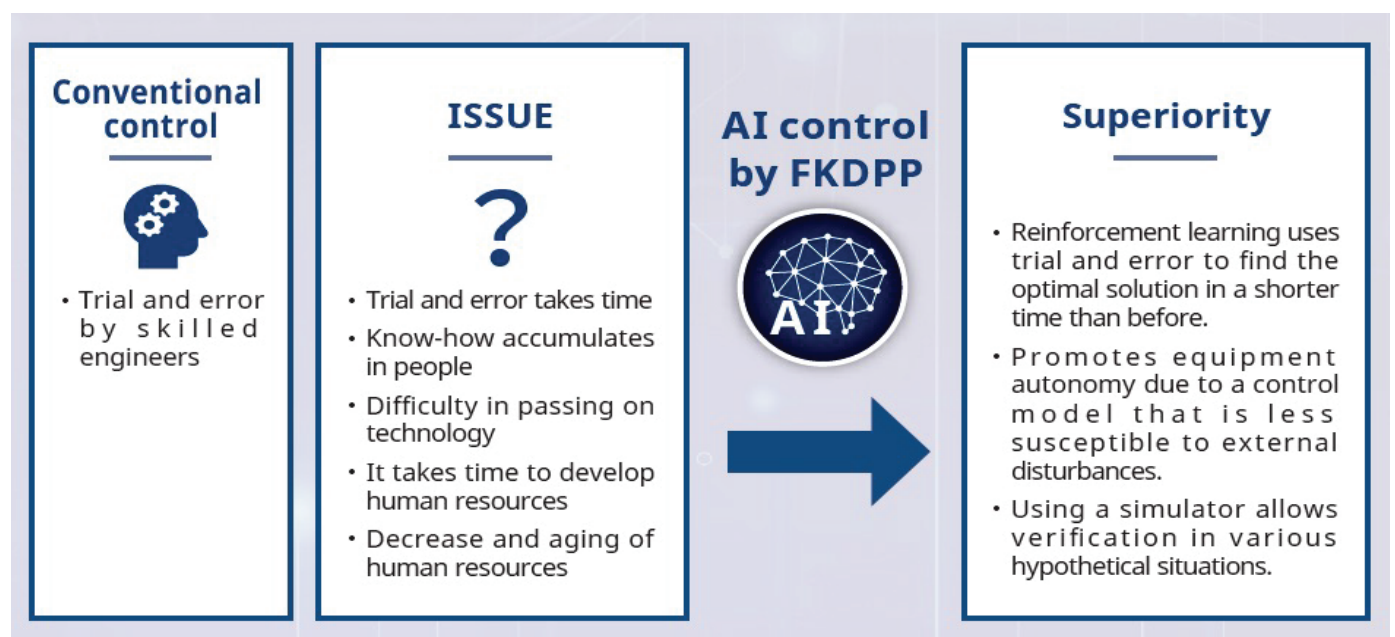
Conventional control

• Trial and error by skilled engineers

ISSUE

?

• Trial and error takes time
• Know-how accumulates in people
• Difficulty in passing on technology
• It takes time to develop human resources
• Decrease and aging of human resources

AI control by FKDPP

AI

Superiority

• Reinforcement learning uses trial and error to find the optimal solution in a shorter time than before.
• Promotes equipment autonomy due to a control model that is less susceptible to external disturbances.
• Using a simulator allows verification in various hypothetical situations.